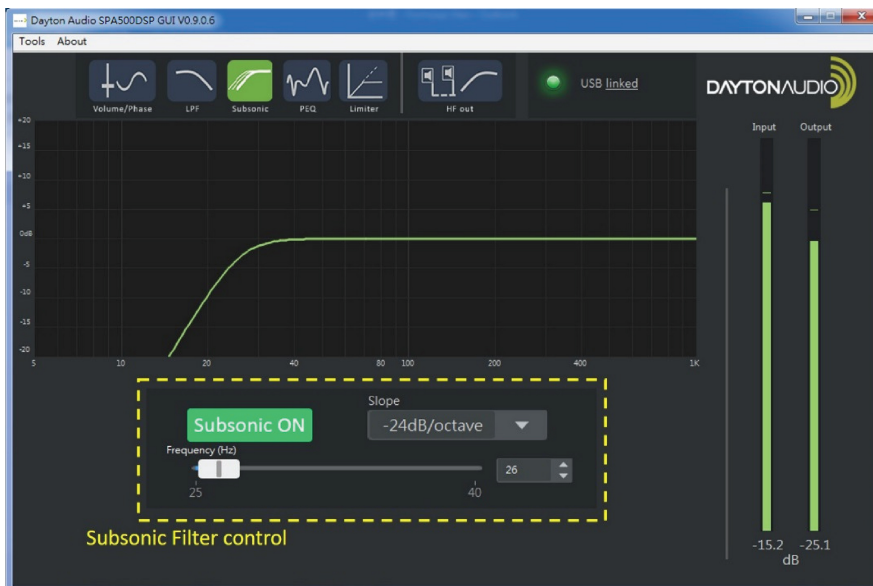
Dayton Audio SPA500DSP GUI V0.9.0.6

Tools About

Volume/Phase LPF Subsonic PEQ Limiter HF out

USB linked

DAYTONAUDIO

Input Output

+20
+15
+10
+5
0dB
-5
-10
-15
-20

5 10 20 40 80 100 200 400 1K

Subsonic ON

Slope

-24dB/octave

Frequency (Hz)

26

25 40

Subsonic Filter control

-15.2 -25.1
dB